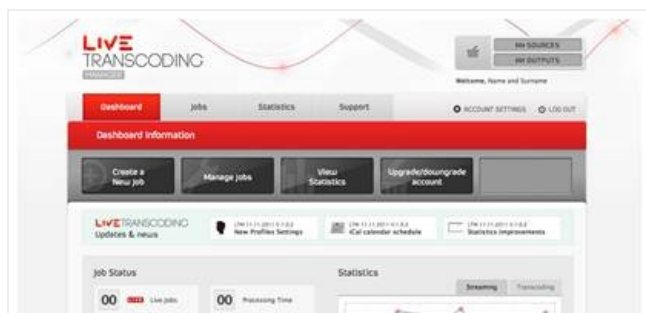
LIVE TRANSCODING MANAGER

MY SOURCES
MY OUTPUTS
Welcome, Name and Surname

Dashboard
Jobs
Statistics
Support
ACCOUNT SETTINGS
LOG OUT

Dashboard Information

Create a New Job
Manage Jobs
View Statistics
Upgrade/downgrade account

LIVETRANSCODING Updates & news

LTM 11.11.2011 V.1.0.2 New Profiles Settings
LTM 11.11.2011 V.1.0.2 iCal calendar schedule
LTM 11.11.2011 V.1.0.2 Statistics improvements

Job Status

00 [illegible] Live Jobs
00 Processing Time

Statistics

Streaming
Transcoding